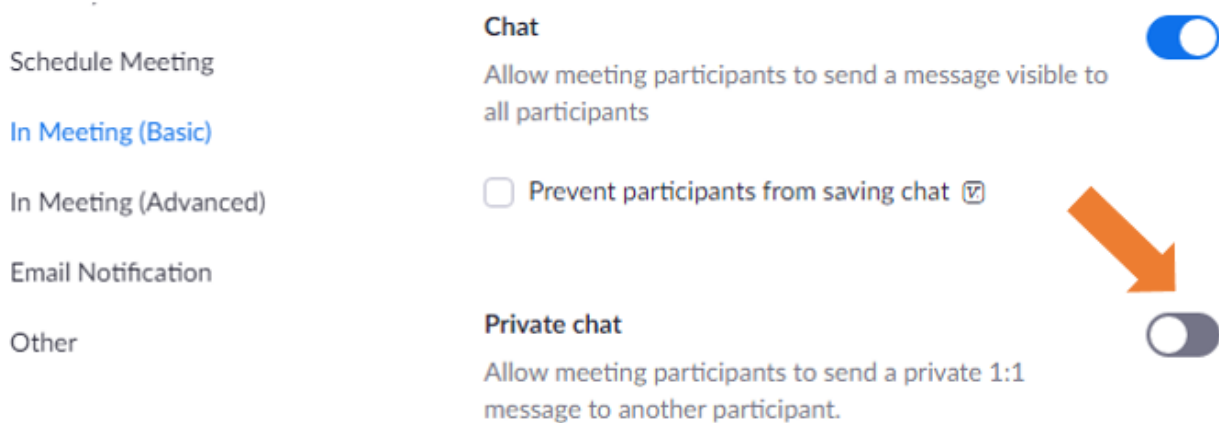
Schedule Meeting

In Meeting (Basic)

In Meeting (Advanced)

Email Notification

Other

Chat

Allow meeting participants to send a message visible to all participants

Prevent participants from saving chat

Private chat

Allow meeting participants to send a private 1:1 message to another participant.